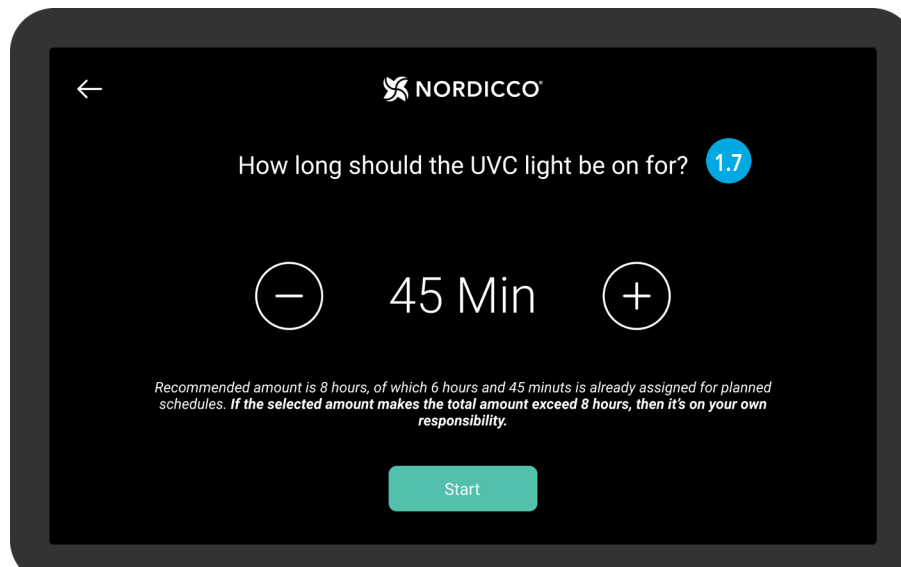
←

NORDICCO

How long should the UVC light be on for? 1.7

− 45 Min +

Recommended amount is 8 hours, of which 6 hours and 45 minuts is already assigned for planned schedules. **If the selected amount makes the total amount exceed 8 hours, then it's on your own responsibility.**

Start